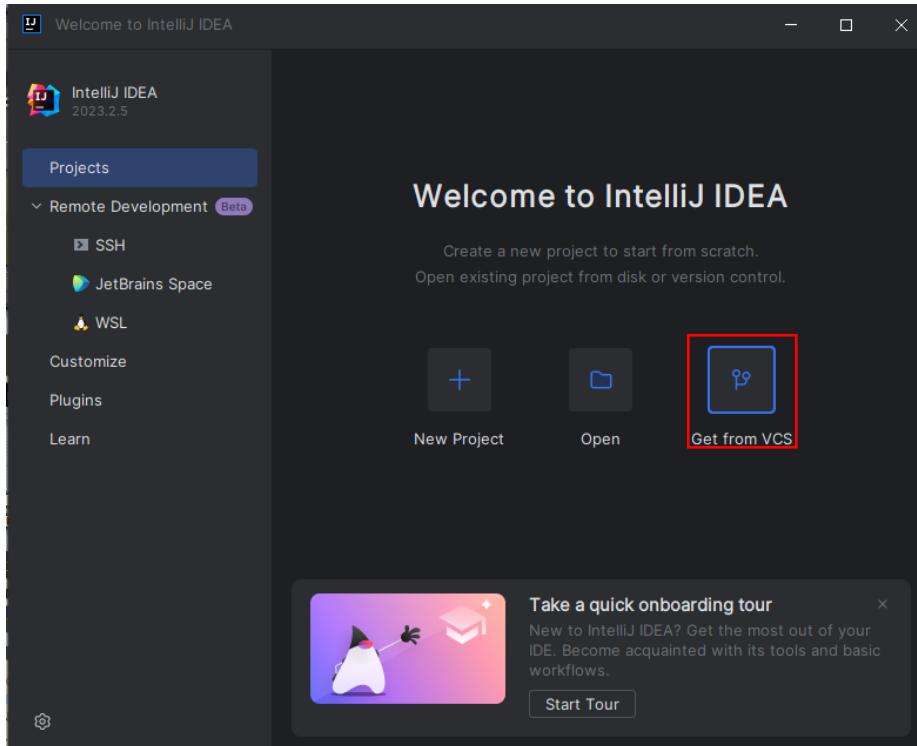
Welcome to IntelliJ IDEA

IntelliJ IDEA
2023.2.5

Projects
Remote Development Beta
SSH
JetBrains Space
WSL
Customize
Plugins
Learn

Welcome to IntelliJ IDEA

Create a new project to start from scratch.
Open existing project from disk or version control.

New Project
Open
Get from VCS

Take a quick onboarding tour
New to IntelliJ IDEA? Get the most out of your IDE. Become acquainted with its tools and basic workflows.
Start Tour